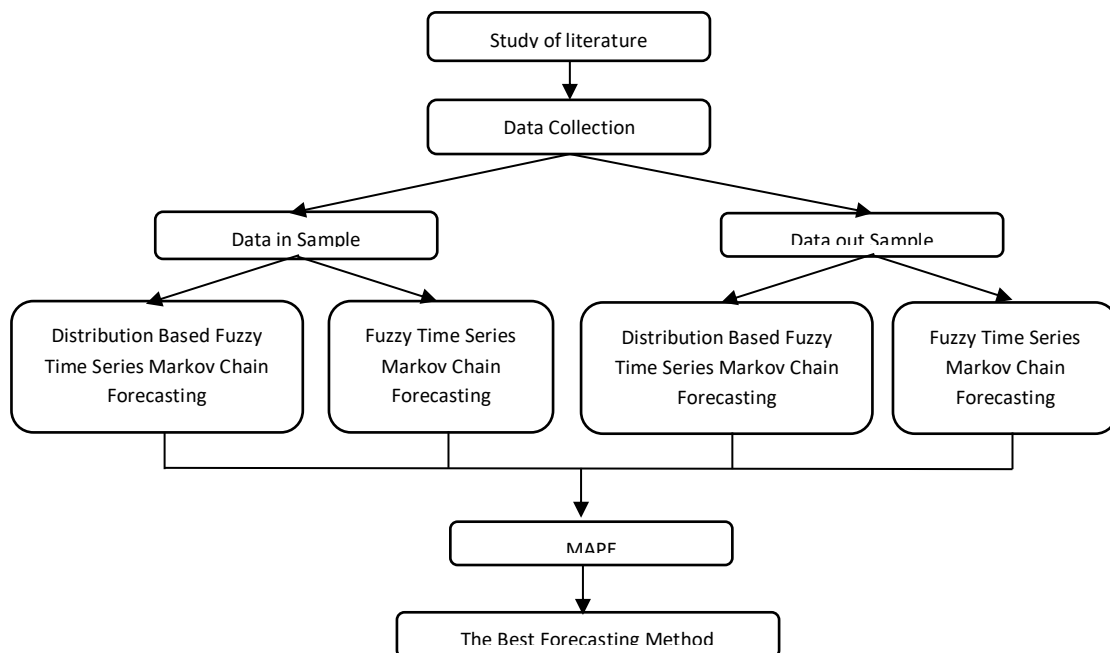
Study of literature

Data Collection

Data in Sample

Data out Sample

Distribution Based Fuzzy Time Series Markov Chain Forecasting

Fuzzy Time Series Markov Chain Forecasting

Distribution Based Fuzzy Time Series Markov Chain Forecasting

Fuzzy Time Series Markov Chain Forecasting

MAPE

The Best Forecasting Method